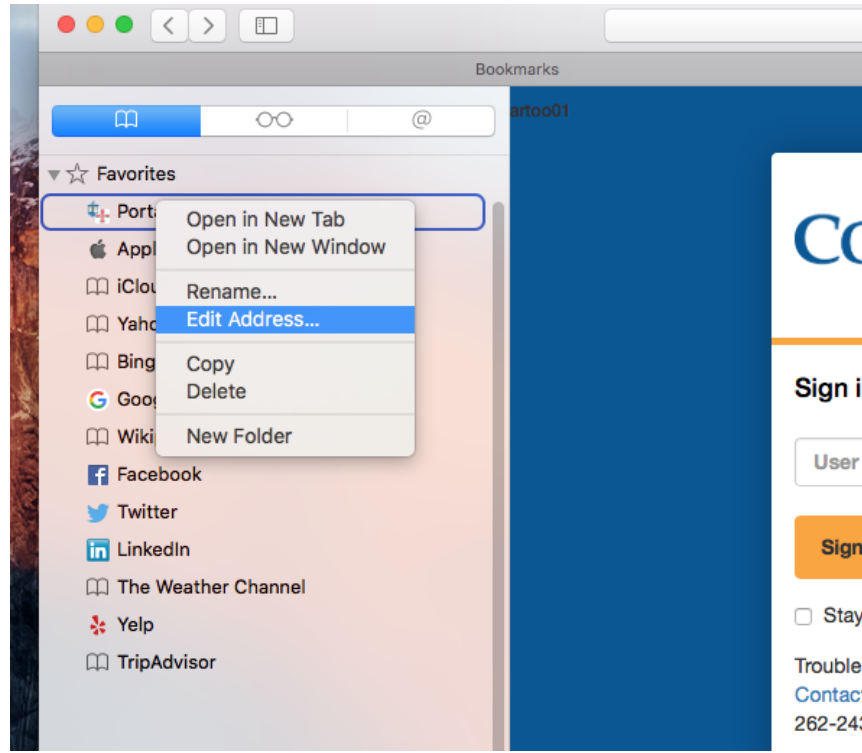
Bookmarks

@

artoo01

Favorites

Port

Appl

iClou

Yaho

Bing

Goog

Wiki

Open in New Tab
Open in New Window

Rename...
Edit Address...

Copy
Delete

New Folder

Facebook

Twitter

LinkedIn

The Weather Channel

Yelp

TripAdvisor

CO

Sign i

User

Sign

Stay

Trouble
Contact
262-243